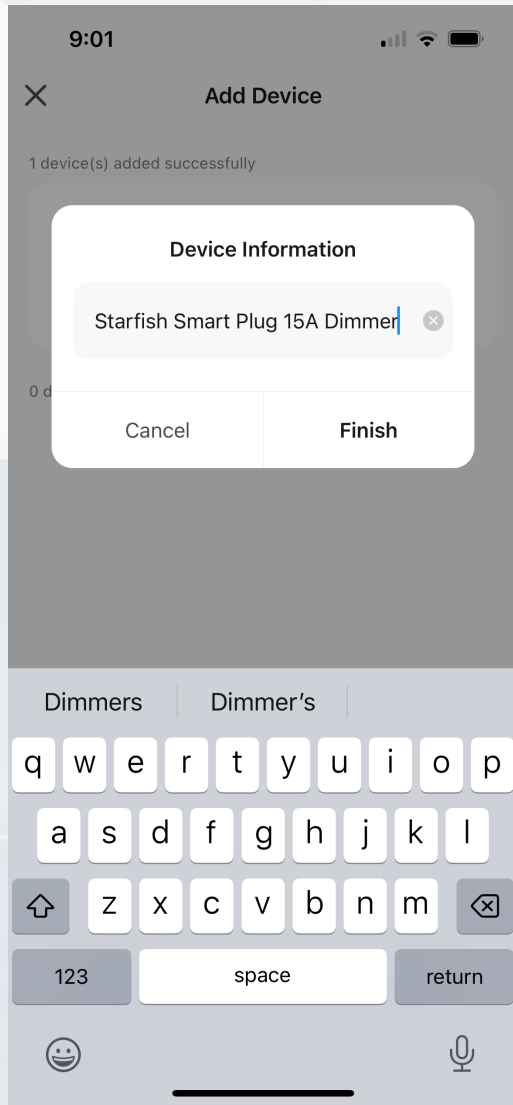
9:01

Add Device

1 device(s) added successfully

0 d

Device Information

Starfish Smart Plug 15A Dimmer

Cancel

Finish

Dimmers

Dimmer's

q w e r t y u i o p

a s d f g h j k l

z x c v b n m

123

space

return